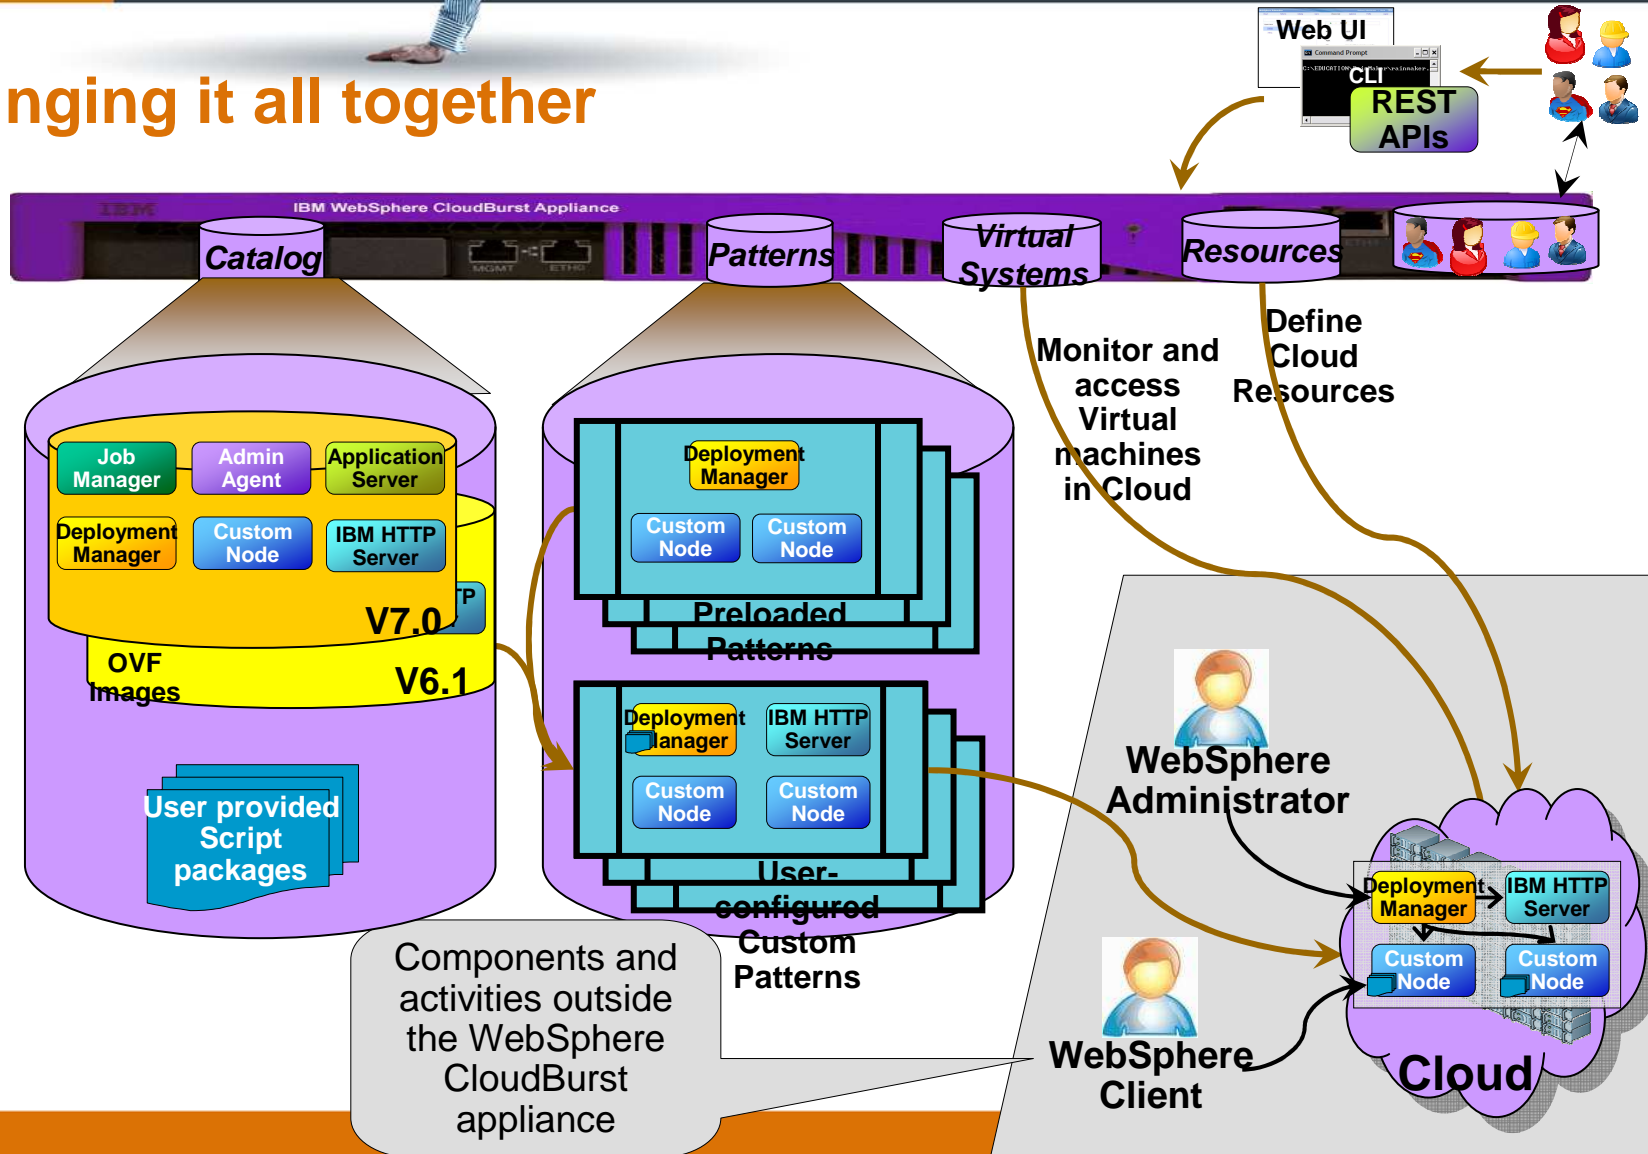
nging it all together

Web UI
Command Prompt
CLI
REST APIs

IBM
IBM WebSphere CloudBurst Appliance
MGMT
ETH0

Catalog
Patterns
Virtual Systems
Resources

Monitor and access Virtual machines in Cloud

Define Cloud Resources

Job Manager
Admin Agent
Application Server
Deployment Manager
Custom Node
IBM HTTP Server
TP
V7.0
OVF Images
V6.1

User provided Script packages

Deployment Manager
Custom Node
Custom Node
Preloaded Patterns

Deployment Manager
IBM HTTP Server
Custom Node
Custom Node
User-configured Custom Patterns

WebSphere Administrator

Deployment Manager
IBM HTTP Server
Custom Node
Custom Node
Cloud

WebSphere Client

Components and activities outside the WebSphere CloudBurst appliance